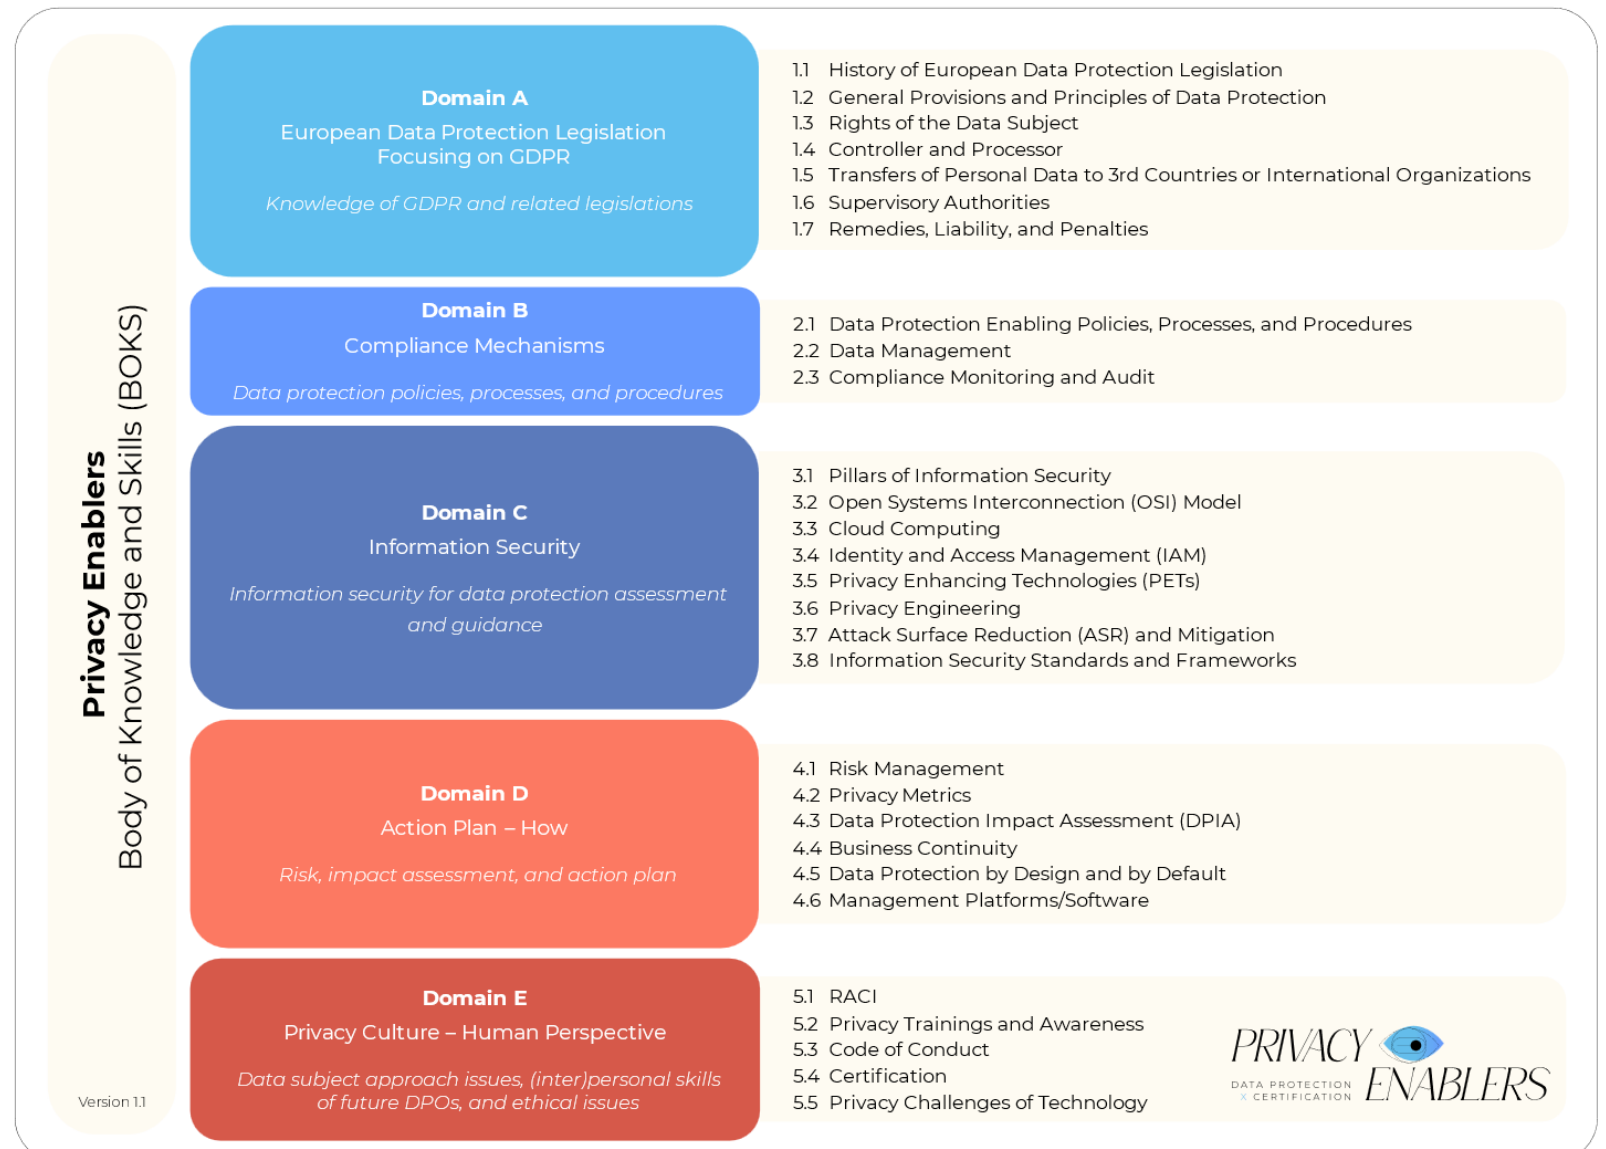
Privacy Enablers
Body of Knowledge and Skills (BOKS)

Version 1.1

Domain A
European Data Protection Legislation Focusing on GDPR
Knowledge of GDPR and related legislations

1.1 History of European Data Protection Legislation
1.2 General Provisions and Principles of Data Protection
1.3 Rights of the Data Subject
1.4 Controller and Processor
1.5 Transfers of Personal Data to 3rd Countries or International Organizations
1.6 Supervisory Authorities
1.7 Remedies, Liability, and Penalties

Domain B
Compliance Mechanisms
Data protection policies, processes, and procedures

2.1 Data Protection Enabling Policies, Processes, and Procedures
2.2 Data Management
2.3 Compliance Monitoring and Audit

Domain C
Information Security
Information security for data protection assessment and guidance

3.1 Pillars of Information Security
3.2 Open Systems Interconnection (OSI) Model
3.3 Cloud Computing
3.4 Identity and Access Management (IAM)
3.5 Privacy Enhancing Technologies (PETs)
3.6 Privacy Engineering
3.7 Attack Surface Reduction (ASR) and Mitigation
3.8 Information Security Standards and Frameworks

Domain D
Action Plan – How
Risk, impact assessment, and action plan

4.1 Risk Management
4.2 Privacy Metrics
4.3 Data Protection Impact Assessment (DPIA)
4.4 Business Continuity
4.5 Data Protection by Design and by Default
4.6 Management Platforms/Software

Domain E
Privacy Culture – Human Perspective
Data subject approach issues, (inter)personal skills of future DPOs, and ethical issues

5.1 RACI
5.2 Privacy Trainings and Awareness
5.3 Code of Conduct
5.4 Certification
5.5 Privacy Challenges of Technology

PRIVACY ENABLERS
DATA PROTECTION X CERTIFICATION